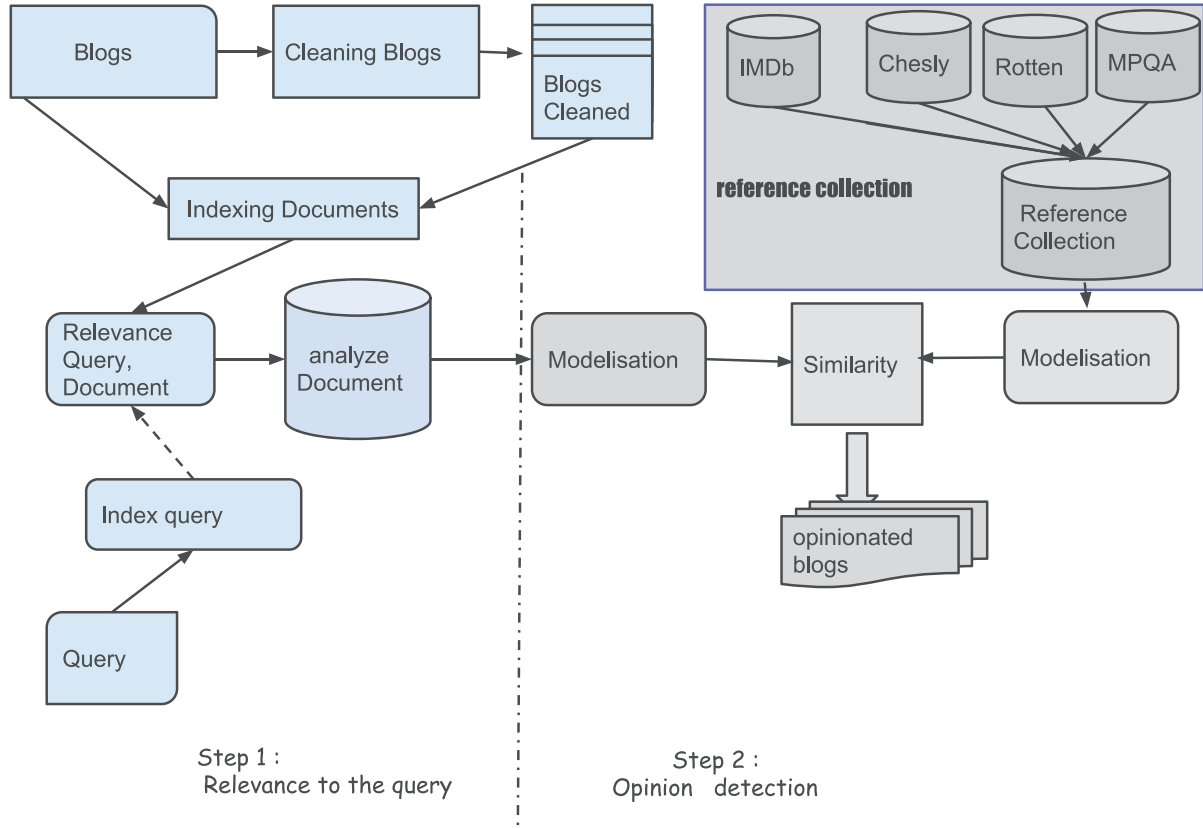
Blogs

Cleaning Blogs

Blogs Cleaned

IMDb

Chesly

Rotten

MPQA

reference collection

Reference Collection

Indexing Documents

Relevance Query, Document

analyze Document

Modelisation

Similarity

Modelisation

opinionated blogs

Index query

Query

Step 1 :
Relevance to the query

Step 2 :
Opinion detection